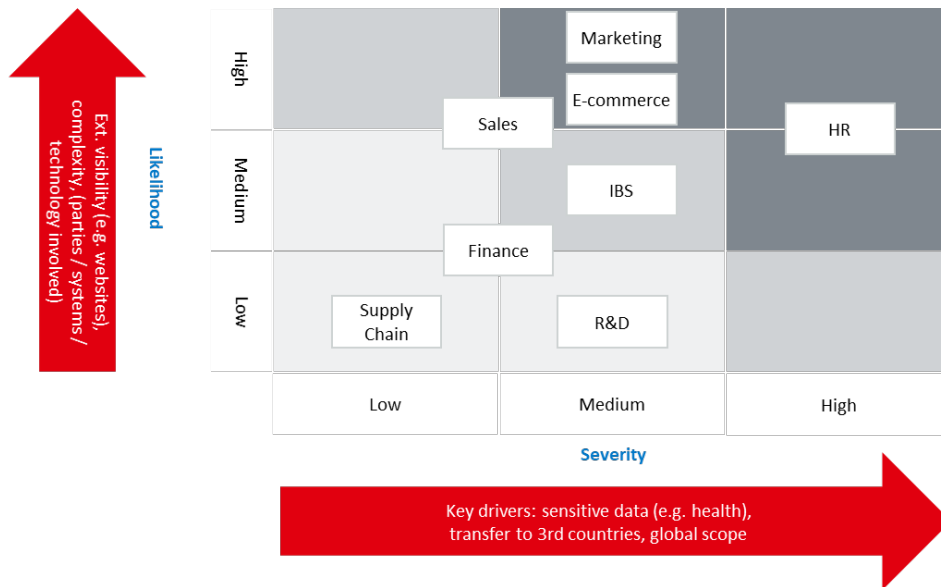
Ext. visibility (e.g. websites), complexity, (parties / systems / technology involved)

Likelihood

High

Medium

Low

Marketing

E-commerce

Sales

HR

IBS

Finance

Supply Chain

R&D

Low

Medium

High

Severity

Key drivers: sensitive data (e.g. health), transfer to 3rd countries, global scope